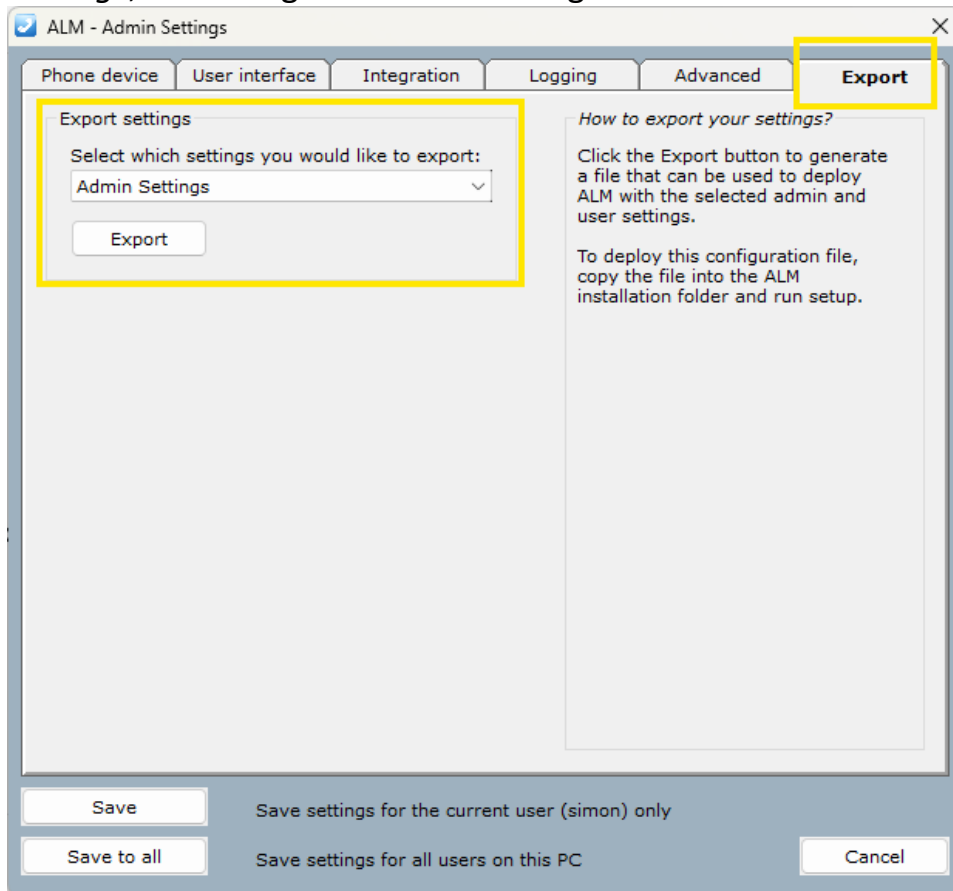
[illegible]

ALM - Admin Settings

×

Phone device | User interface | Integration | Logging | Advanced | Export

Export settings

Select which settings you would like to export:

Admin Settings

Export

How to export your settings?

Click the Export button to generate a file that can be used to deploy ALM with the selected admin and user settings.

To deploy this configuration file, copy the file into the ALM installation folder and run setup.

Save

Save settings for the current user (simon) only

Save to all

Save settings for all users on this PC

Cancel